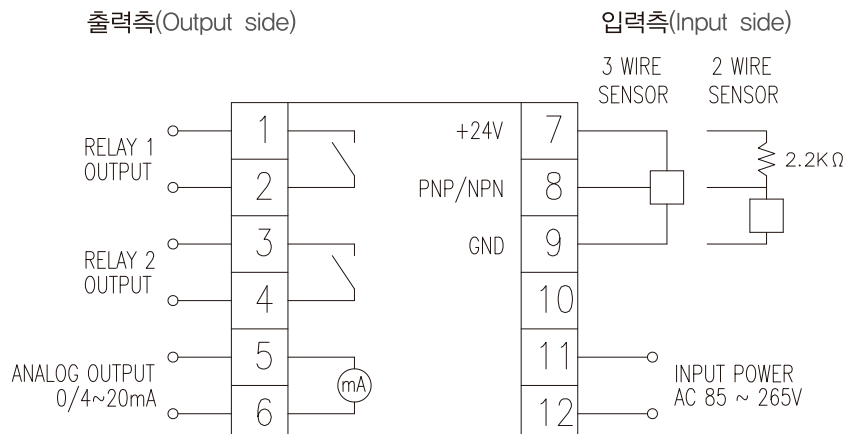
출력측(Output side)

입력측(Input side)

3 WIRE SENSOR

2 WIRE SENSOR

RELAY 1 OUTPUT

1

2

RELAY 2 OUTPUT

3

4

ANALOG OUTPUT 0/4~20mA

5

6

mA

+24V

7

PNP/NPN

8

GND

9

10

11

12

$2.2K\Omega$

INPUT POWER AC 85 ~ 265V